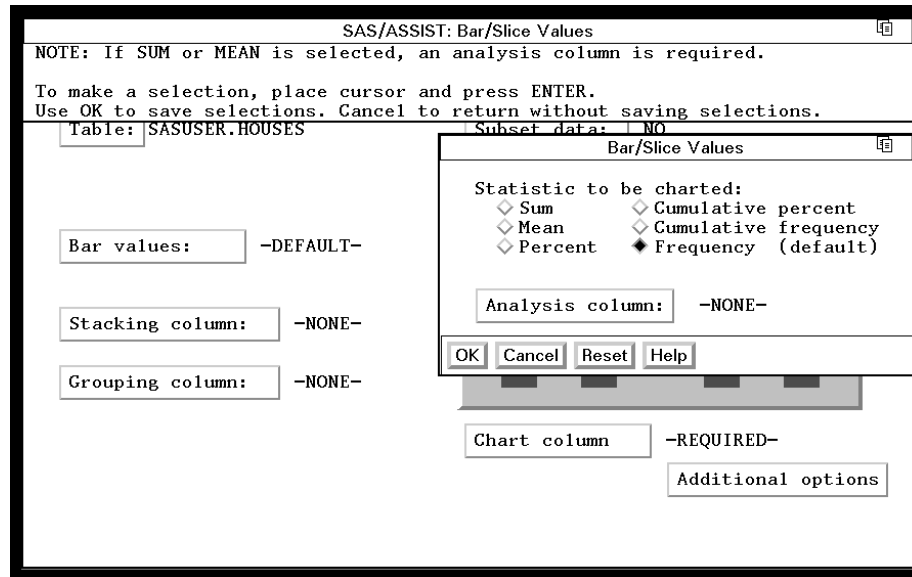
SAS/ASSIST: Bar/Slice Values

NOTE: If SUM or MEAN is selected, an analysis column is required.

To make a selection, place cursor and press ENTER.
Use OK to save selections. Cancel to return without saving selections.

Table: SASUSER.HOUSES

Subset data: NO

Bar/Slice Values

Statistic to be charted:
◇ Sum ◇ Cumulative percent
◇ Mean ◇ Cumulative frequency
◇ Percent ◆ Frequency (default)

Analysis column: -NONE-

OK Cancel Reset Help

Bar values: -DEFAULT-

Stacking column: -NONE-

Grouping column: -NONE-

Chart column -REQUIRED-

Additional options